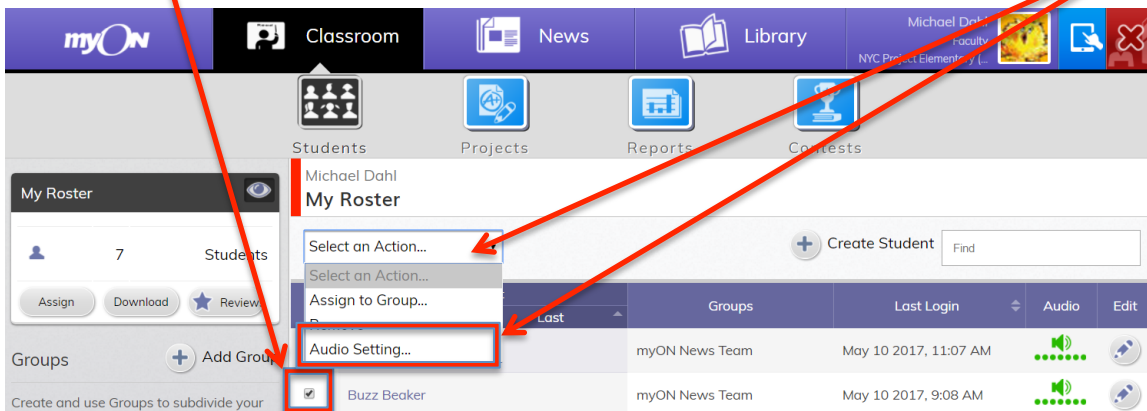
myON

Classroom

News

Library

Michael Dahl
Faculty
NYC Project Elementary [...

Students

Projects

Reports

Contests

My Roster

7

Students

Assign

Download

Review

Groups

Add Group

Create and use Groups to subdivide your

Michael Dahl
My Roster

Select an Action...

Select an Action...
Assign to Group...
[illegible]
Audio Setting...

Create Student

Find

Last

Groups

Last Login

Audio

Edit

myON News Team

May 10 2017, 11:07 AM

Buzz Beaker

myON News Team

May 10 2017, 9:08 AM